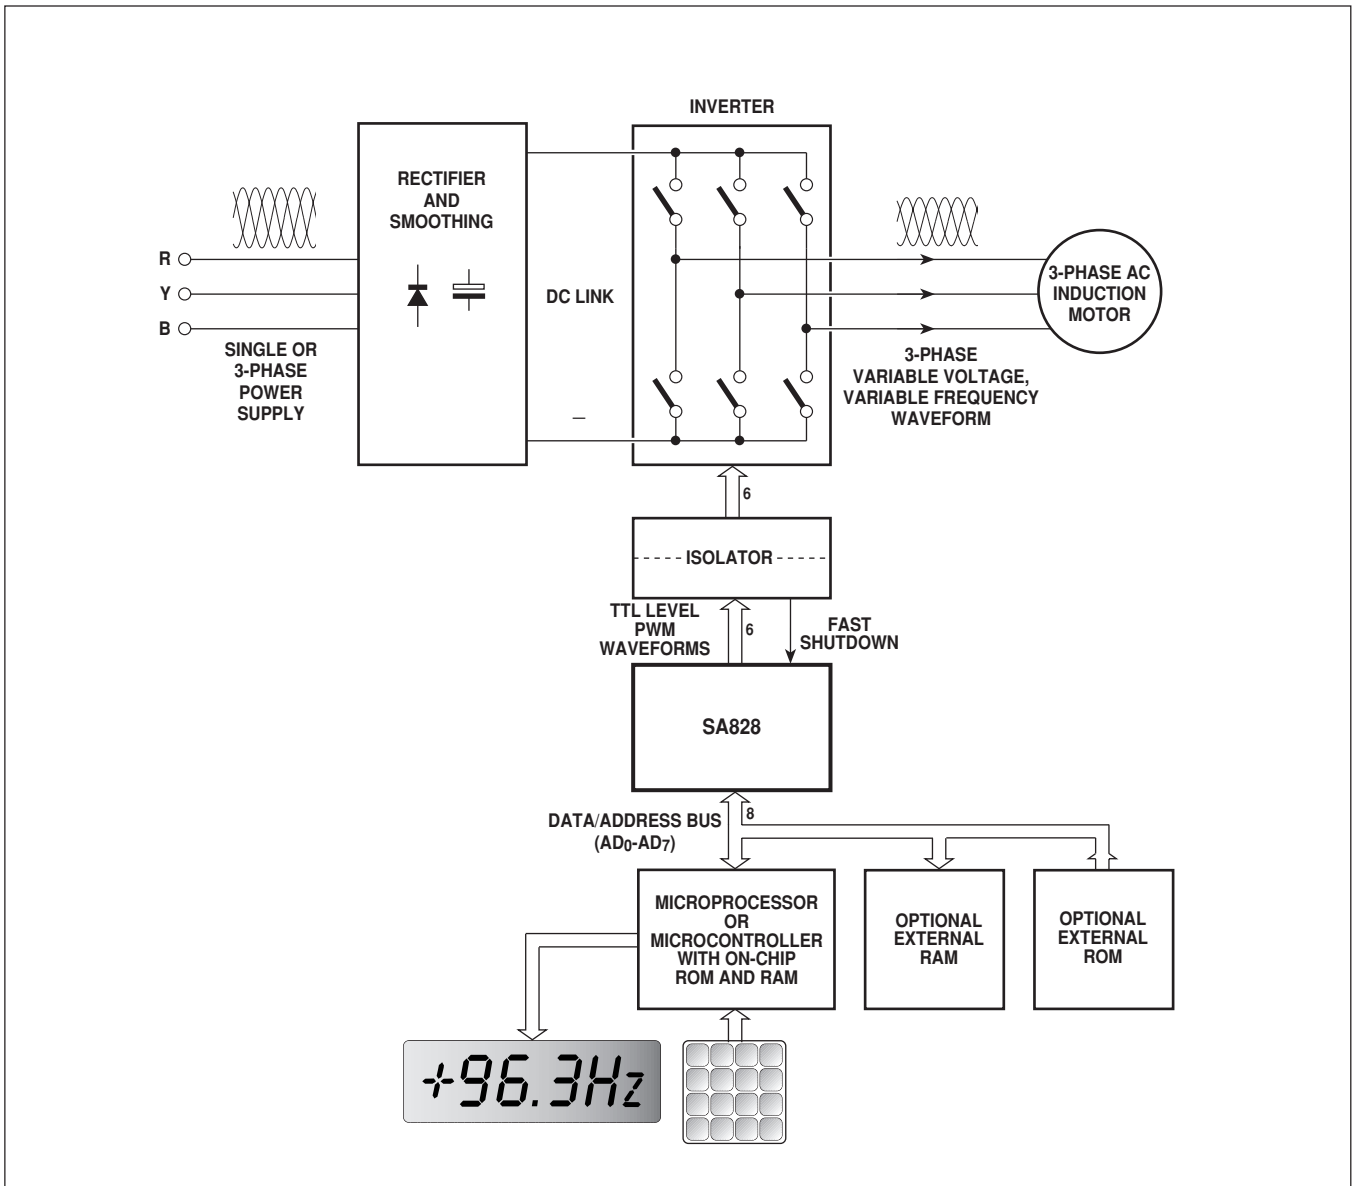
INVERTER

RECTIFIER AND SMOOTHING

R
Y
B

SINGLE OR 3-PHASE POWER SUPPLY

DC LINK

–

3-PHASE AC INDUCTION MOTOR

3-PHASE VARIABLE VOLTAGE, VARIABLE FREQUENCY WAVEFORM

6

ISOLATOR

TTL LEVEL PWM WAVEFORMS

6

FAST SHUTDOWN

SA828

DATA/ADDRESS BUS ($AD_0$-$AD_7$)

8

MICROPROCESSOR OR MICROCONTROLLER WITH ON-CHIP ROM AND RAM

OPTIONAL EXTERNAL RAM

OPTIONAL EXTERNAL ROM

+96.3Hz